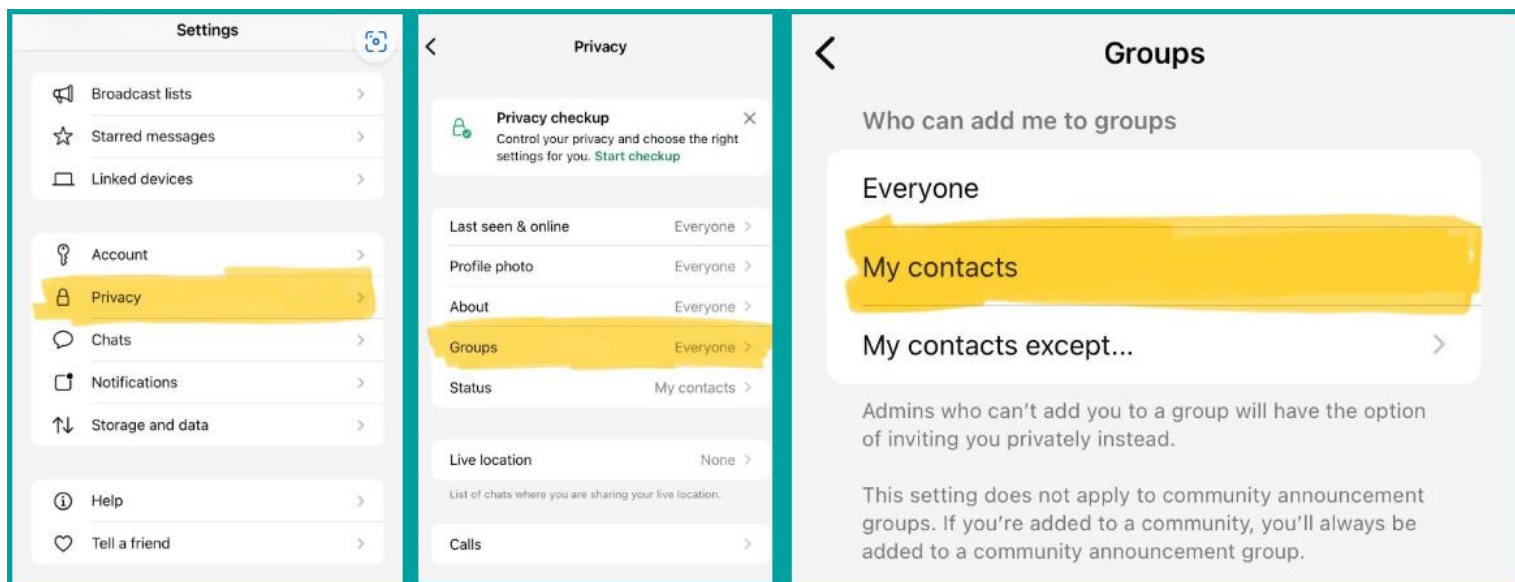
Settings

Broadcast lists
Starred messages
Linked devices

Account
Privacy
Chats
Notifications
Storage and data

Help
Tell a friend

Privacy

Privacy checkup
Control your privacy and choose the right settings for you. Start checkup

Last seen & online Everyone
Profile photo Everyone
About Everyone
Groups Everyone
Status My contacts

Live location None
List of chats where you are sharing your live location.

Calls

Groups

Who can add me to groups

Everyone
My contacts
My contacts except...

Admins who can't add you to a group will have the option of inviting you privately instead.

This setting does not apply to community announcement groups. If you're added to a community, you'll always be added to a community announcement group.